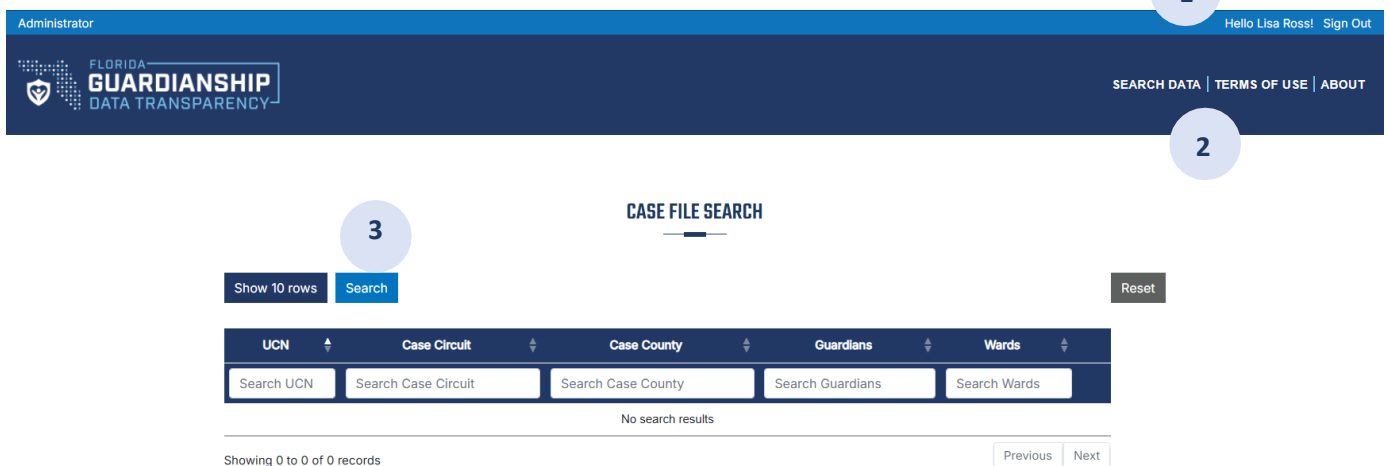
Administrator

Hello Lisa Ross! Sign Out

FLORIDA GUARDIANSHIP DATA TRANSPARENCY

SEARCH DATA | TERMS OF USE | ABOUT

2

CASE FILE SEARCH

3

Show 10 rows Search

Reset

| UCN | Case Circuit | Case County | Guardians | Wards |
|---|---|---|---|---|
| Search UCN | Search Case Circuit | Search Case County | Search Guardians | Search Wards |
| No search results | | | | |

Showing 0 to 0 of 0 records

Previous Next